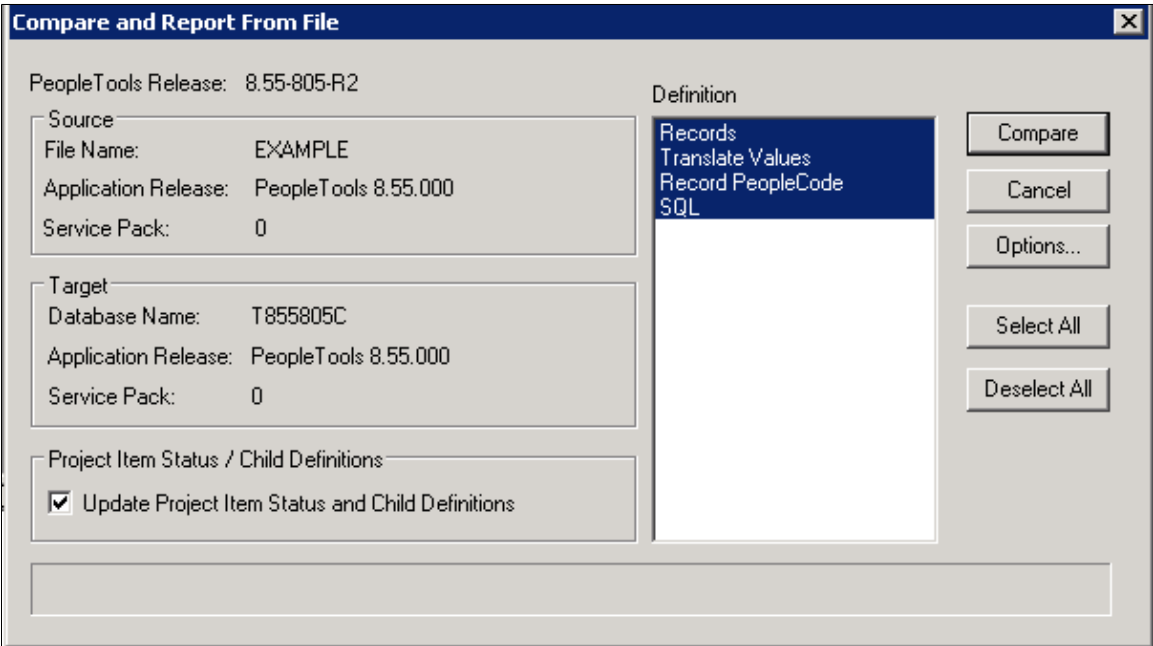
Compare and Report From File

PeopleTools Release: 8.55-805-R2

Source
File Name: EXAMPLE
Application Release: PeopleTools 8.55.000
Service Pack: 0

Target
Database Name: T855805C
Application Release: PeopleTools 8.55.000
Service Pack: 0

Project Item Status / Child Definitions
☑ Update Project Item Status and Child Definitions

Definition
Records
Translate Values
Record PeopleCode
SQL

Compare
Cancel
Options...
Select All
Deselect All